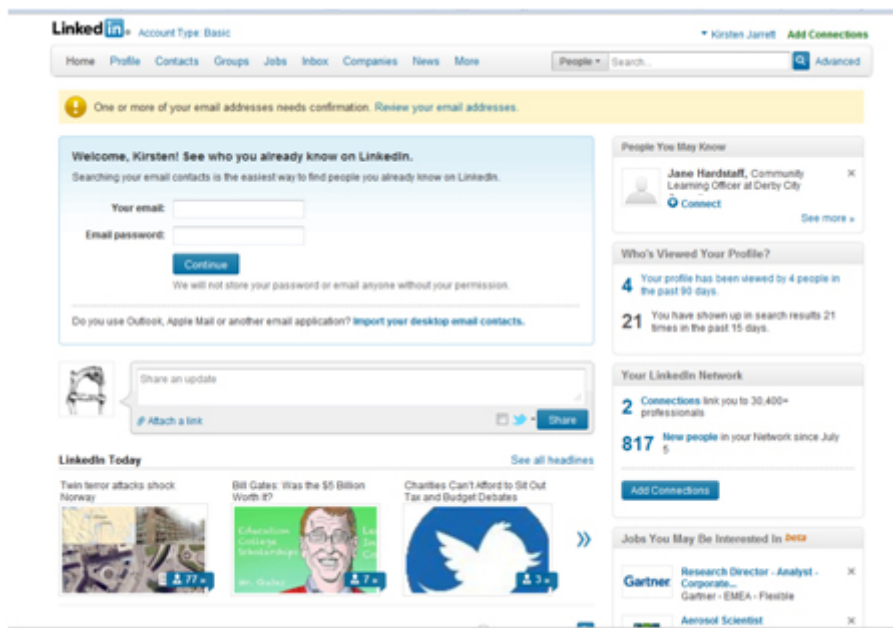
Linked in Account Type: Basic

Kirsten Jarrett Add Connections

Home Profile Contacts Groups Jobs Inbox Companies News More People Search... Advanced

One or more of your email addresses needs confirmation. Review your email addresses.

Welcome, Kirsten! See who you already know on LinkedIn.

Searching your email contacts is the easiest way to find people you already know on LinkedIn.

Your email:

Email password:

Continue

We will not store your password or email anyone without your permission.

Do you use Outlook, Apple Mail or another email application? Import your desktop email contacts.

Share an update

Attach a link

Share

LinkedIn Today

See all headlines

Twin terror attacks shock Norway

77

Bill Gates: Was the $5 Billion Worth It?

Education College Scholarships

Mr. Gates

7

Charities Can't Afford to Sit Out Tax and Budget Debates

3

People You May Know

Jane Hardstaff, Community Learning Officer at Derby City

Connect

See more »

Who's Viewed Your Profile?

4 Your profile has been viewed by 4 people in the past 90 days.

21 You have shown up in search results 21 times in the past 15 days.

Your LinkedIn Network

2 Connections link you to 30,400+ professionals

817 New people in your Network since July 5

Add Connections

Jobs You May Be Interested In beta

Gartner Research Director - Analyst - Corporate... Gartner - EMEA - Flexible

Aerosol Scientist